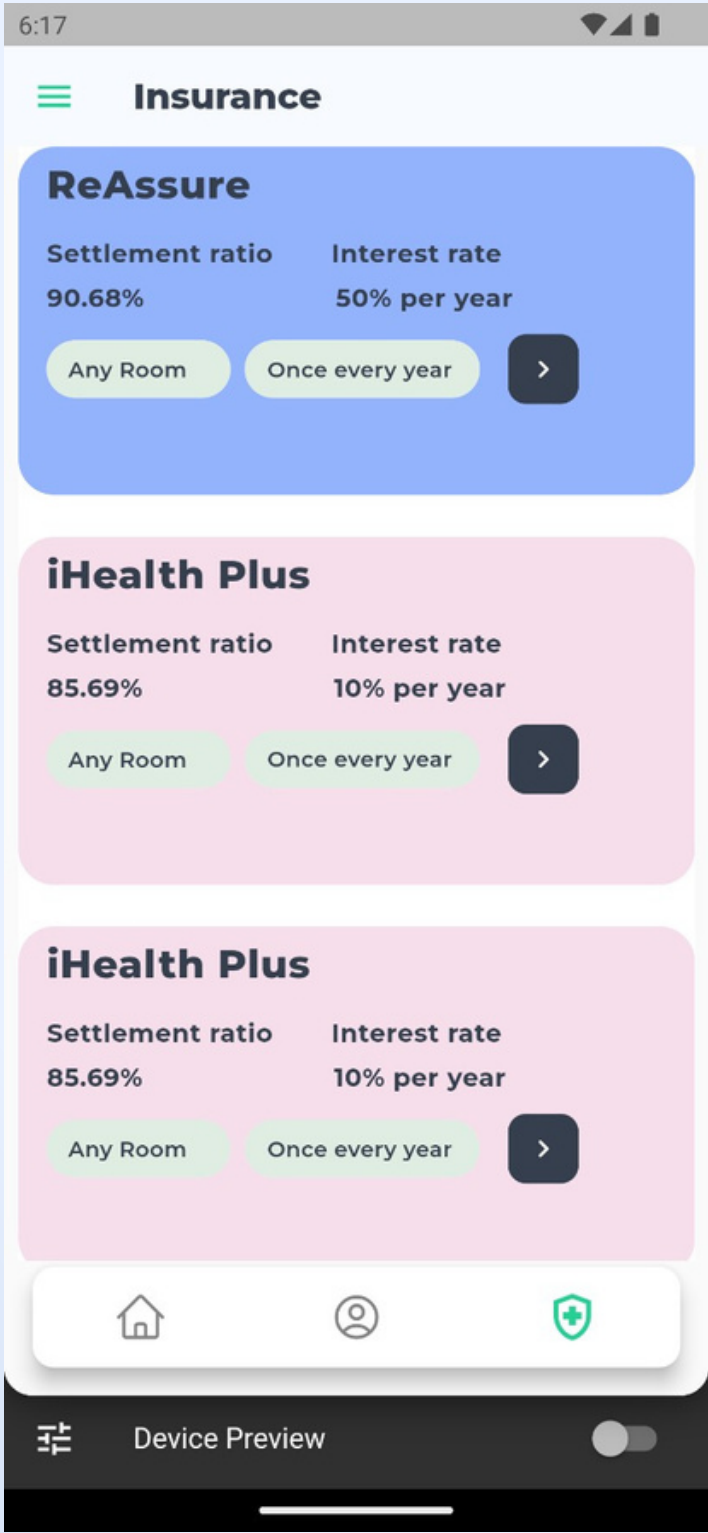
6:17

Insurance

ReAssure

Settlement ratio
90.68%

Interest rate
50% per year

Any Room
Once every year
>

iHealth Plus

Settlement ratio
85.69%

Interest rate
10% per year

Any Room
Once every year
>

iHealth Plus

Settlement ratio
85.69%

Interest rate
10% per year

Any Room
Once every year
>

Device Preview